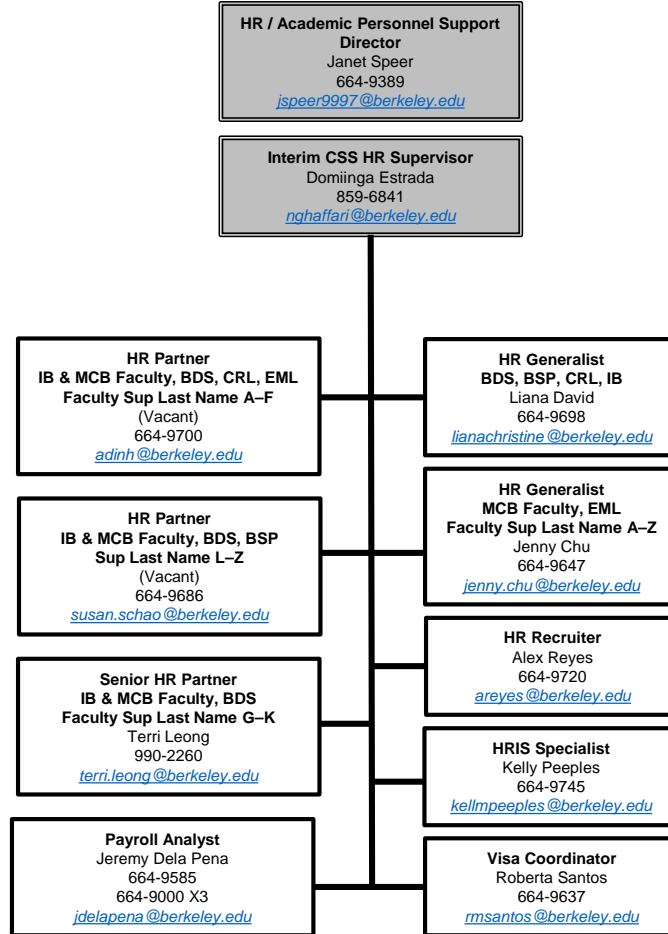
HR / Academic Personnel Support Director
Janet Speer
664-9389
jspeer9997@berkeley.edu

Interim CSS HR Supervisor
Domiinga Estrada
859-6841
nghaffari@berkeley.edu

HR Partner
IB & MCB Faculty, BDS, CRL, EML
Faculty Sup Last Name A–F
(Vacant)
664-9700
adinh@berkeley.edu

HR Partner
IB & MCB Faculty, BDS, BSP
Sup Last Name L–Z
(Vacant)
664-9686
susan.schao@berkeley.edu

Senior HR Partner
IB & MCB Faculty, BDS
Faculty Sup Last Name G–K
Terri Leong
990-2260
terri.leong@berkeley.edu

Payroll Analyst
Jeremy Dela Pena
664-9585
664-9000 X3
jdelapena@berkeley.edu

HR Generalist
BDS, BSP, CRL, IB
Liana David
664-9698
lianachristine@berkeley.edu

HR Generalist
MCB Faculty, EML
Faculty Sup Last Name A–Z
Jenny Chu
664-9647
jenny.chu@berkeley.edu

HR Recruiter
Alex Reyes
664-9720
areyes@berkeley.edu

HRIS Specialist
Kelly Peeples
664-9745
kellmpeeples@berkeley.edu

Visa Coordinator
Roberta Santos
664-9637
rmsantos@berkeley.edu